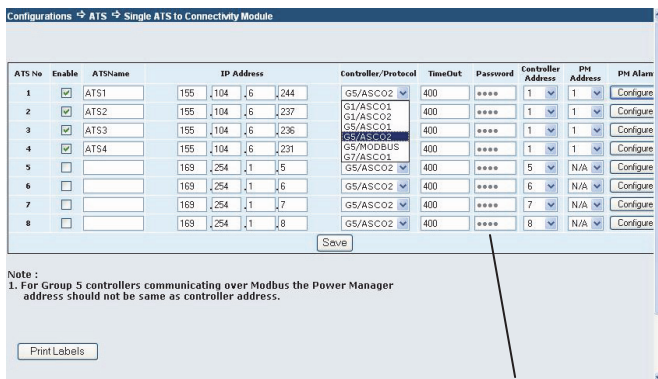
Configurations ⇨ ATS ⇨ Single ATS to Connectivity Module

| ATS No | Enable | ATSName | IP Address | | | | Controller/Protocol | TimeOut | Password | Controller Address | PM Address | PM Alarm |
|---|---|---|---|---|---|---|---|---|---|---|---|---|
| 1 | ☑ | ATS1 | 155 | 104 | 6 | 244 | G5/ASCO2 | 400 | ●●●● | 1 | 1 | Configure |
| 2 | ☑ | ATS2 | 155 | 104 | 6 | 237 | G1/ASCO1 | 400 | ●●●● | 1 | 1 | Configure |
| 3 | ☑ | ATS3 | 155 | 104 | 6 | 236 | G1/ASCO2 | 400 | ●●●● | 1 | 1 | Configure |
| 4 | ☑ | ATS4 | 155 | 104 | 6 | 231 | G5/ASCO1 | 400 | ●●●● | 1 | 1 | Configure |
| 5 | ☐ | | 169 | 254 | 1 | 5 | G5/ASCO2 | 400 | ●●●● | 5 | N/A | Configure |
| 6 | ☐ | | 169 | 254 | 1 | 6 | G5/ASCO2 | 400 | ●●●● | 6 | N/A | Configure |
| 7 | ☐ | | 169 | 254 | 1 | 7 | G5/ASCO2 | 400 | ●●●● | 7 | N/A | Configure |
| 8 | ☐ | | 169 | 254 | 1 | 8 | G5/ASCO2 | 400 | ●●●● | 8 | N/A | Configure |

G1/ASCO1
G1/ASCO2
G5/ASCO1
G5/ASCO2
G5/MODBUS
G7/ASCO1

Save

Note :
1. For Group 5 controllers communicating over Modbus the Power Manager address should not be same as controller address.

Print Labels